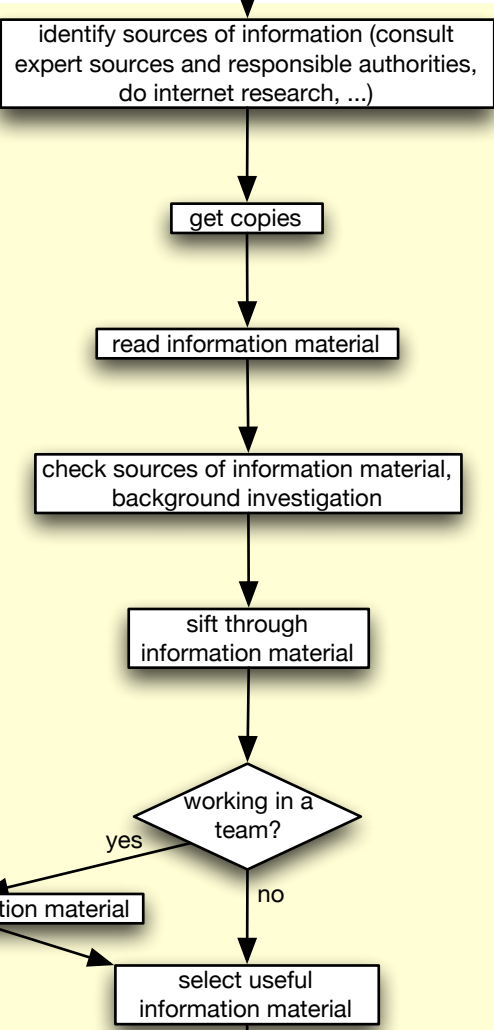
identify sources of information (consult expert sources and responsible authorities, do internet research, ...)

get copies

read information material

check sources of information material, background investigation

sift through information material

working in a team?

yes

no

tion material

select useful information material